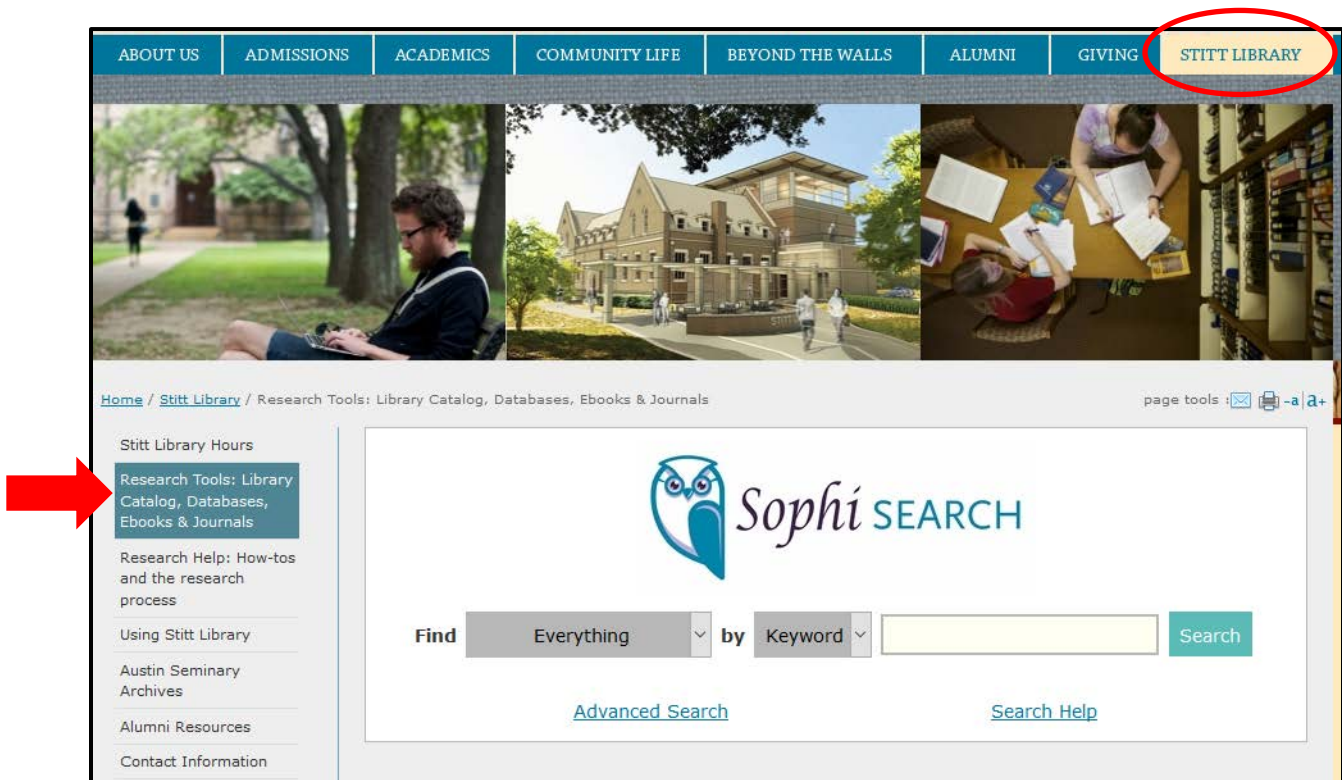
ABOUT US | ADMISSIONS | ACADEMICS | COMMUNITY LIFE | BEYOND THE WALLS | ALUMNI | GIVING | STITT LIBRARY

Home / Stitt Library / Research Tools: Library Catalog, Databases, Ebooks & Journals

page tools : -a | a+

Stitt Library Hours

Research Tools: Library Catalog, Databases, Ebooks & Journals

Research Help: How-tos and the research process

Using Stitt Library

Austin Seminary Archives

Alumni Resources

Contact Information

Sophi SEARCH

Find Everything by Keyword Search

Advanced Search

Search Help